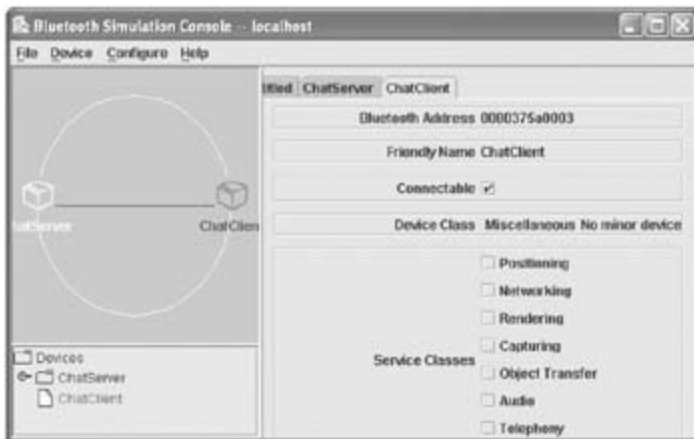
Bluetooth Simulation Console -- localhost

File Device Configure Help

itled ChatServer ChatClient

Bluetooth Address 0000375a0003

Friendly Name ChatClient

Connectable ✓

Device Class Miscellaneous No minor device

Service Classes

Positioning

Networking

Rendering

Capturing

Object Transfer

Audio

Telephony

atServer

ChatClien

Devices

ChatServer

ChatClient